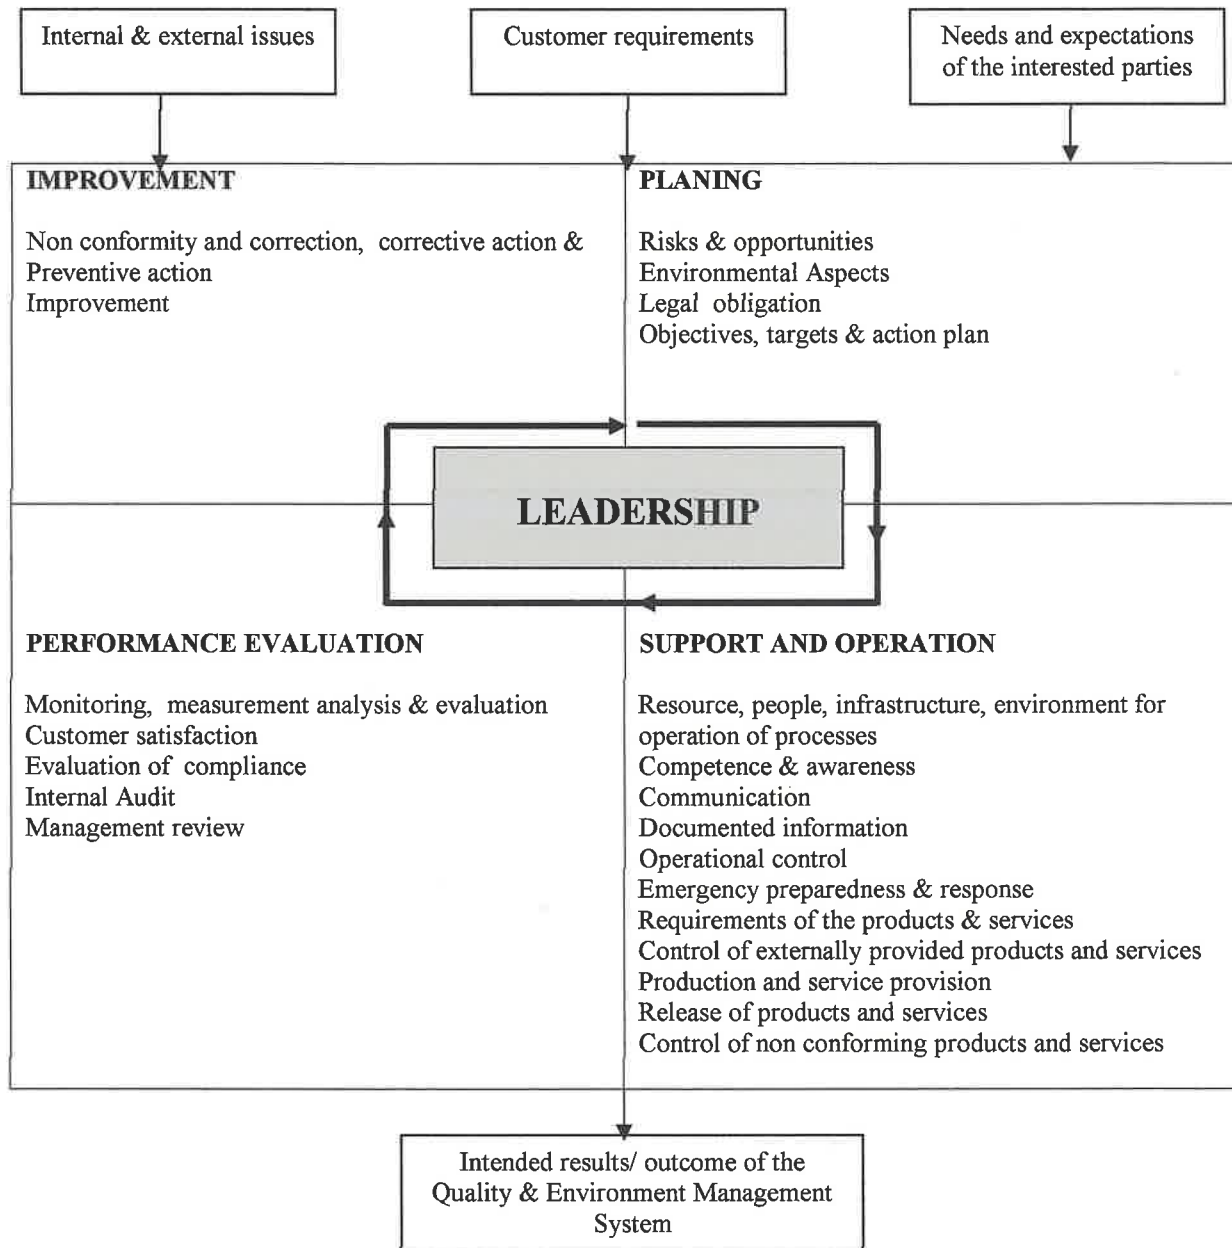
Internal & external issues

Customer requirements

Needs and expectations of the interested parties

IMPROVEMENT

Non conformity and correction, corrective action & Preventive action
Improvement

PLANING

Risks & opportunities
Environmental Aspects
Legal obligation
Objectives, targets & action plan

LEADERSHIP

PERFORMANCE EVALUATION

Monitoring, measurement analysis & evaluation
Customer satisfaction
Evaluation of compliance
Internal Audit
Management review

SUPPORT AND OPERATION

Resource, people, infrastructure, environment for operation of processes
Competence & awareness
Communication
Documented information
Operational control
Emergency preparedness & response
Requirements of the products & services
Control of externally provided products and services
Production and service provision
Release of products and services
Control of non conforming products and services

Intended results/ outcome of the Quality & Environment Management System